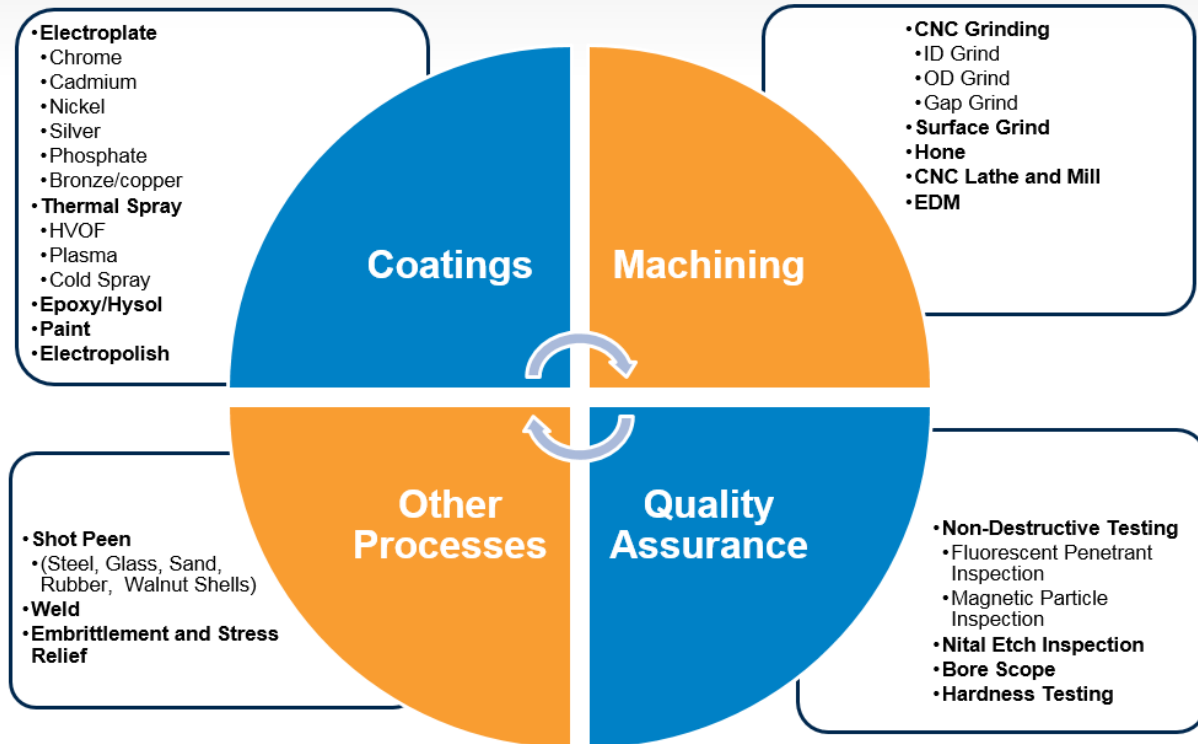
•Electroplate
•Chrome
•Cadmium
•Nickel
•Silver
•Phosphate
•Bronze/copper
•Thermal Spray
•HVOF
•Plasma
•Cold Spray
•Epoxy/Hysol
•Paint
•Electropolish

•CNC Grinding
•ID Grind
•OD Grind
•Gap Grind
•Surface Grind
•Hone
•CNC Lathe and Mill
•EDM

Coatings

Machining

Other Processes

Quality Assurance

•Shot Peen
•(Steel, Glass, Sand, Rubber, Walnut Shells)
•Weld
•Embrittlement and Stress Relief

•Non-Destructive Testing
•Fluorescent Penetrant Inspection
•Magnetic Particle Inspection
•Nital Etch Inspection
•Bore Scope
•Hardness Testing